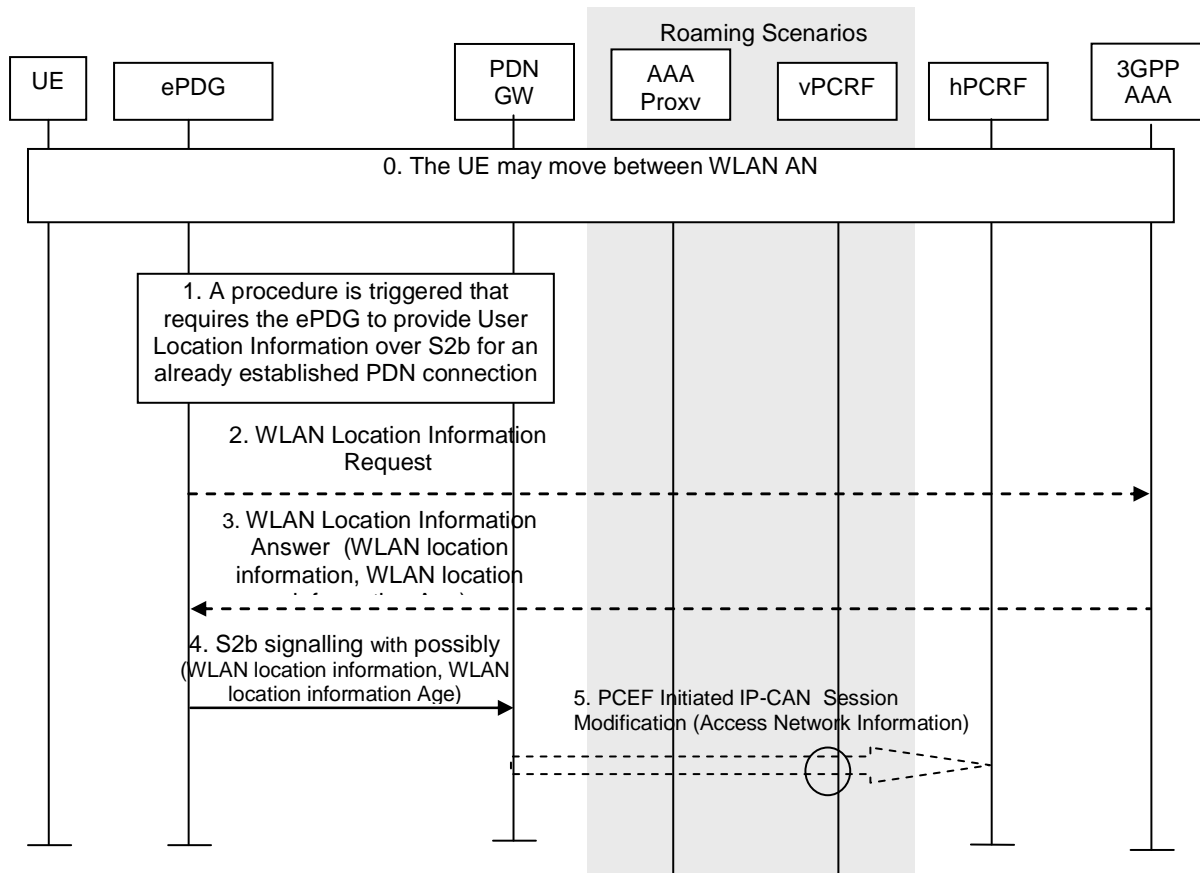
Roaming Scenarios

UE

ePDG

PDN GW

AAA Proxv

vPCRF

hPCRF

3GPP AAA

0. The UE may move between WLAN AN

1. A procedure is triggered that requires the ePDG to provide User Location Information over S2b for an already established PDN connection

2. WLAN Location Information Request

3. WLAN Location Information Answer (WLAN location information, WLAN location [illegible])

4. S2b signalling with possibly (WLAN location information, WLAN location information Age)

5. PCEF Initiated IP-CAN Session Modification (Access Network Information)